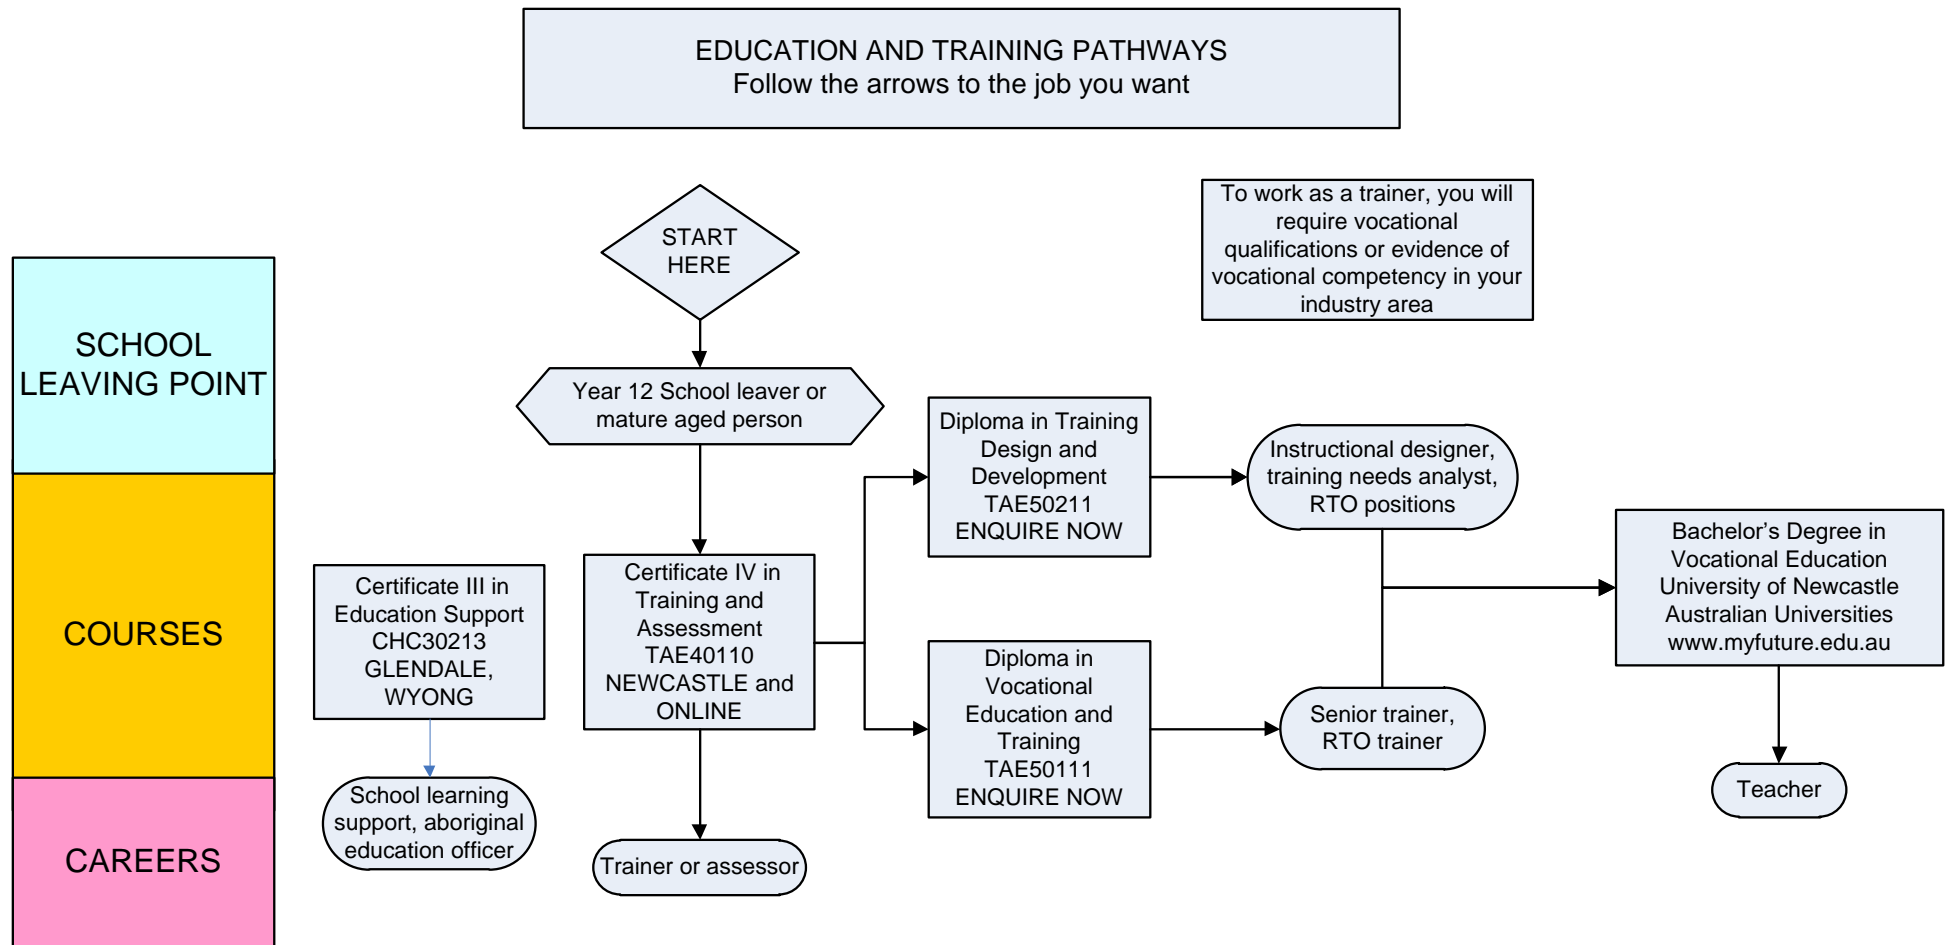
EDUCATION AND TRAINING PATHWAYS
Follow the arrows to the job you want

To work as a trainer, you will require vocational qualifications or evidence of vocational competency in your industry area

SCHOOL LEAVING POINT

COURSES

CAREERS

START HERE

Year 12 School leaver or mature aged person

Certificate III in Education Support CHC30213 GLENDALE, WYONG

School learning support, aboriginal education officer

Certificate IV in Training and Assessment TAE40110 NEWCASTLE and ONLINE

Trainer or assessor

Diploma in Training Design and Development TAE50211 ENQUIRE NOW

Diploma in Vocational Education and Training TAE50111 ENQUIRE NOW

Instructional designer, training needs analyst, RTO positions

Senior trainer, RTO trainer

Bachelor's Degree in Vocational Education University of Newcastle Australian Universities www.myfuture.edu.au

Teacher